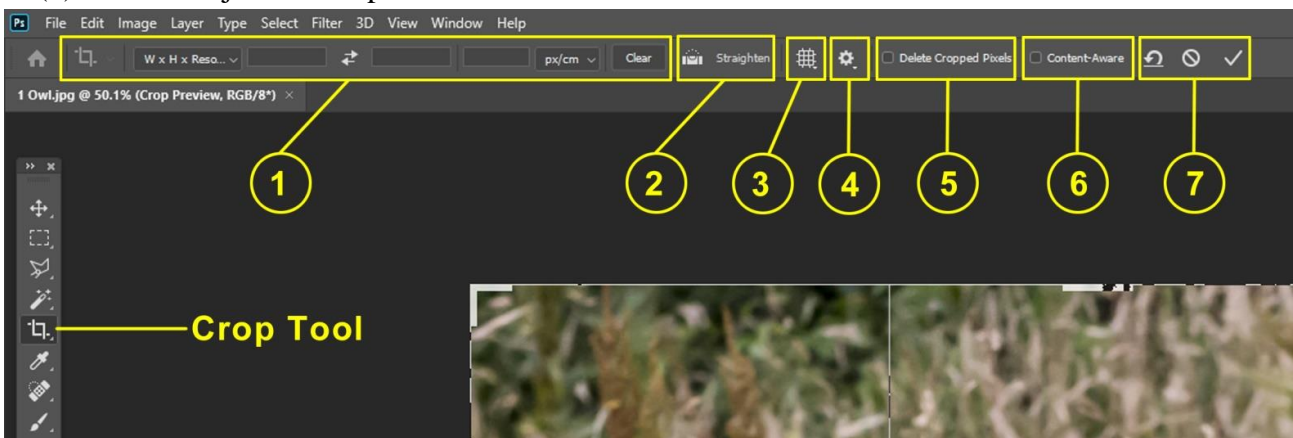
Ps File Edit Image Layer Type Select Filter 3D View Window Help

W x H x Reso... px/cm Clear Straighten Delete Cropped Pixels Content-Aware

1 Owl.jpg @ 50.1% (Crop Preview, RGB/8*) ×

1 2 3 4 5 6 7

Crop Tool